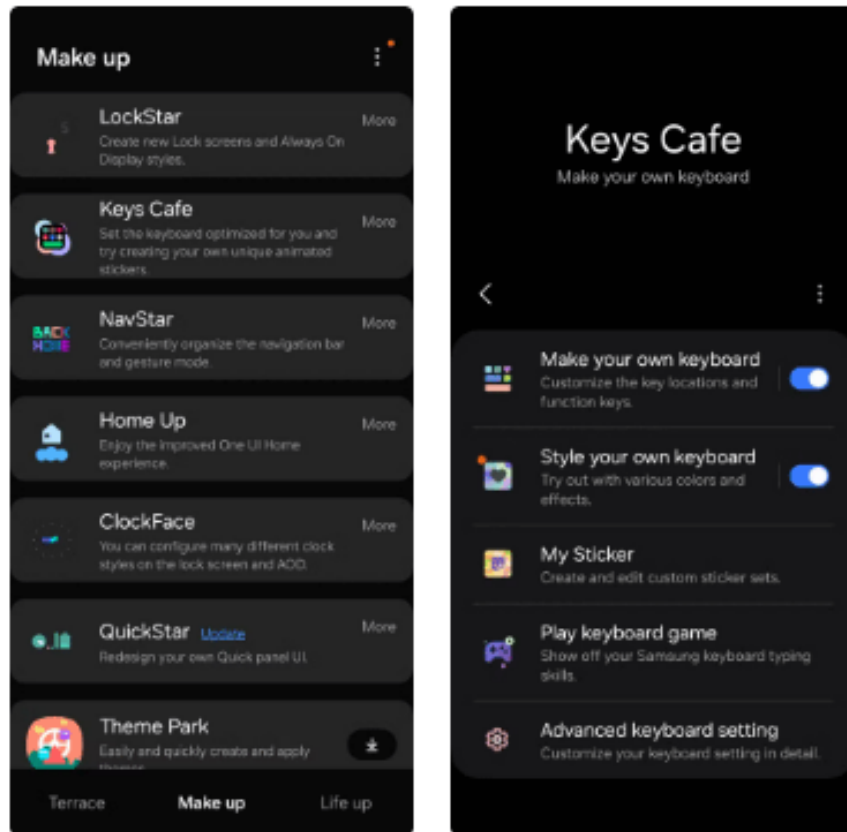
Make up

LockStar
Create new Lock screens and Always On Display styles.
More

Keys Cafe
Set the keyboard optimized for you and try creating your own unique animated stickers.
More

NavStar
Conveniently organize the navigation bar and gesture mode.
More

Home Up
Enjoy the improved One UI Home experience.
More

ClockFace
You can configure many different clock styles on the lock screen and AOD.
More

QuickStar Update
Redesign your own Quick panel UI.
More

Theme Park
Easily and quickly create and apply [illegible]

Terrace
Make up
Life up

Keys Cafe
Make your own keyboard

Make your own keyboard
Customize the key locations and function keys.

Style your own keyboard
Try out with various colors and effects.

My Sticker
Create and edit custom sticker sets.

Play keyboard game
Show off your Samsung keyboard typing skills.

Advanced keyboard setting
Customize your keyboard setting in detail.